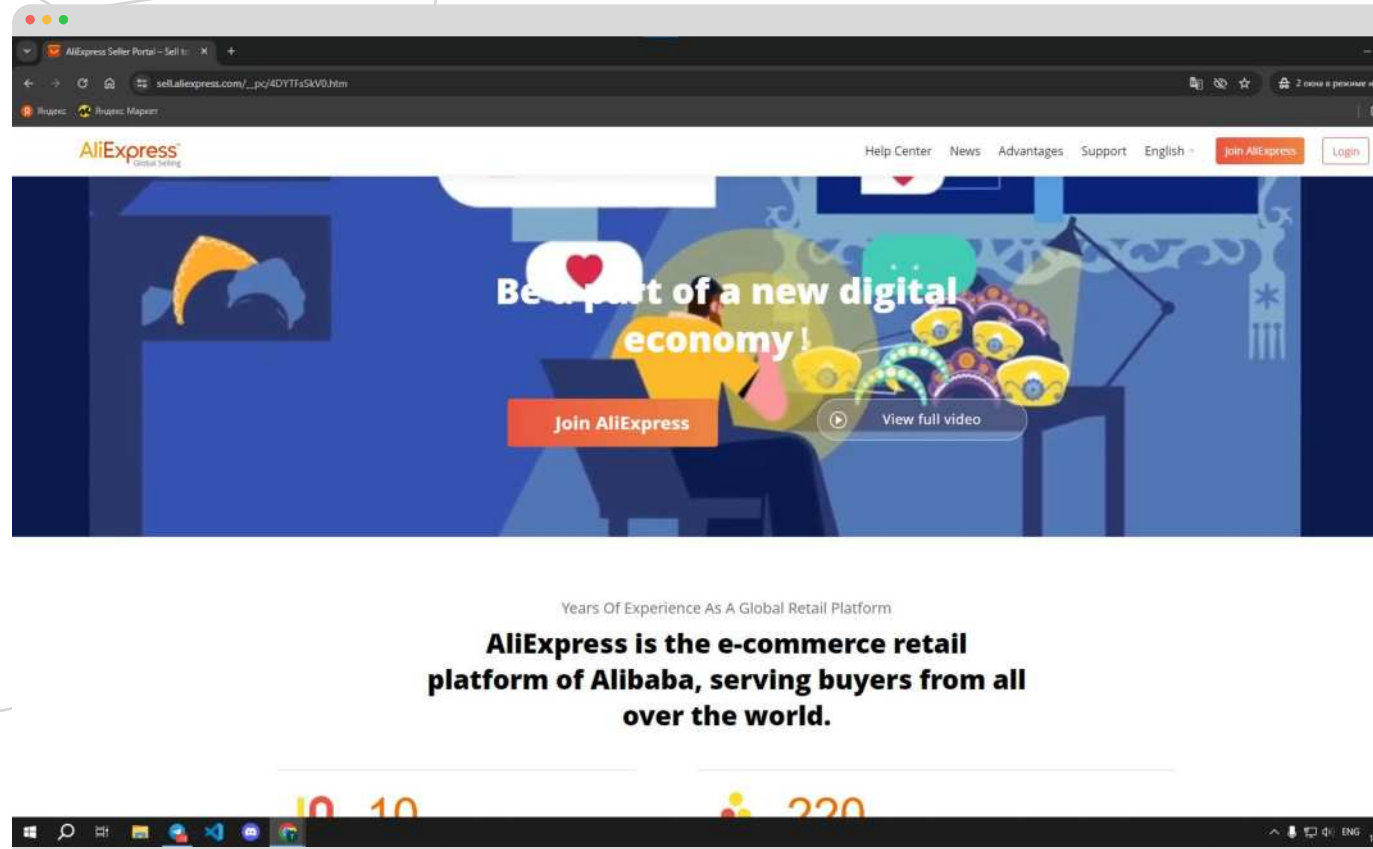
AliExpress Seller Portal – Sell t: ×

sell.aliexpress.com/_pc/4DYTFs5kV0.htm

2 окна в режиме

Яндекс  Яндекс Маркет

AliExpress Global Selling

Help Center  News  Advantages  Support  English  Join AliExpress  Login

Be a part of a new digital economy!

Join AliExpress

View full video

Years Of Experience As A Global Retail Platform

AliExpress is the e-commerce retail platform of Alibaba, serving buyers from all over the world.

10  10

220

ENG